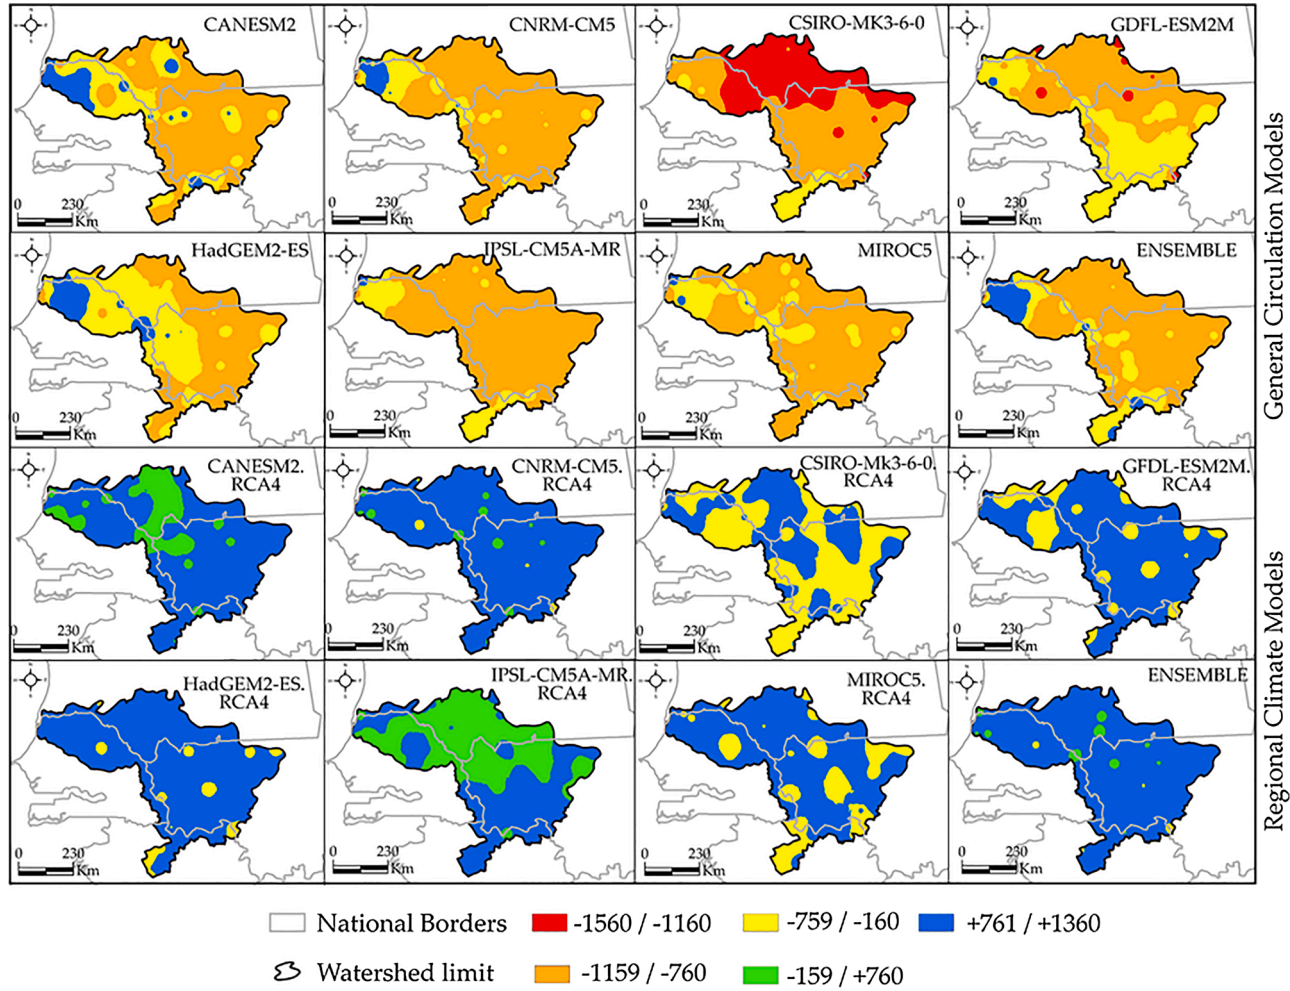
CANESM2
0 230 Km

CNRM-CM5
0 230 Km

CSIRO-MK3-6-0
0 230 Km

GDFL-ESM2M
0 230 Km

HadGEM2-ES
0 230 Km

IPSL-CM5A-MR
0 230 Km

MIROC5
0 230 Km

ENSEMBLE
0 230 Km

General Circulation Models

CANESM2. RCA4
0 230 Km

CNRM-CM5. RCA4
0 230 Km

CSIRO-Mk3-6-0. RCA4
0 230 Km

GFDL-ESM2M. RCA4
0 230 Km

HadGEM2-ES. RCA4
0 230 Km

IPSL-CM5A-MR. RCA4
0 230 Km

MIROC5. RCA4
0 230 Km

ENSEMBLE
0 230 Km

Regional Climate Models

National Borders
-1560 / -1160
-759 / -160
+761 / +1360
Watershed limit
-1159 / -760
-159 / +760